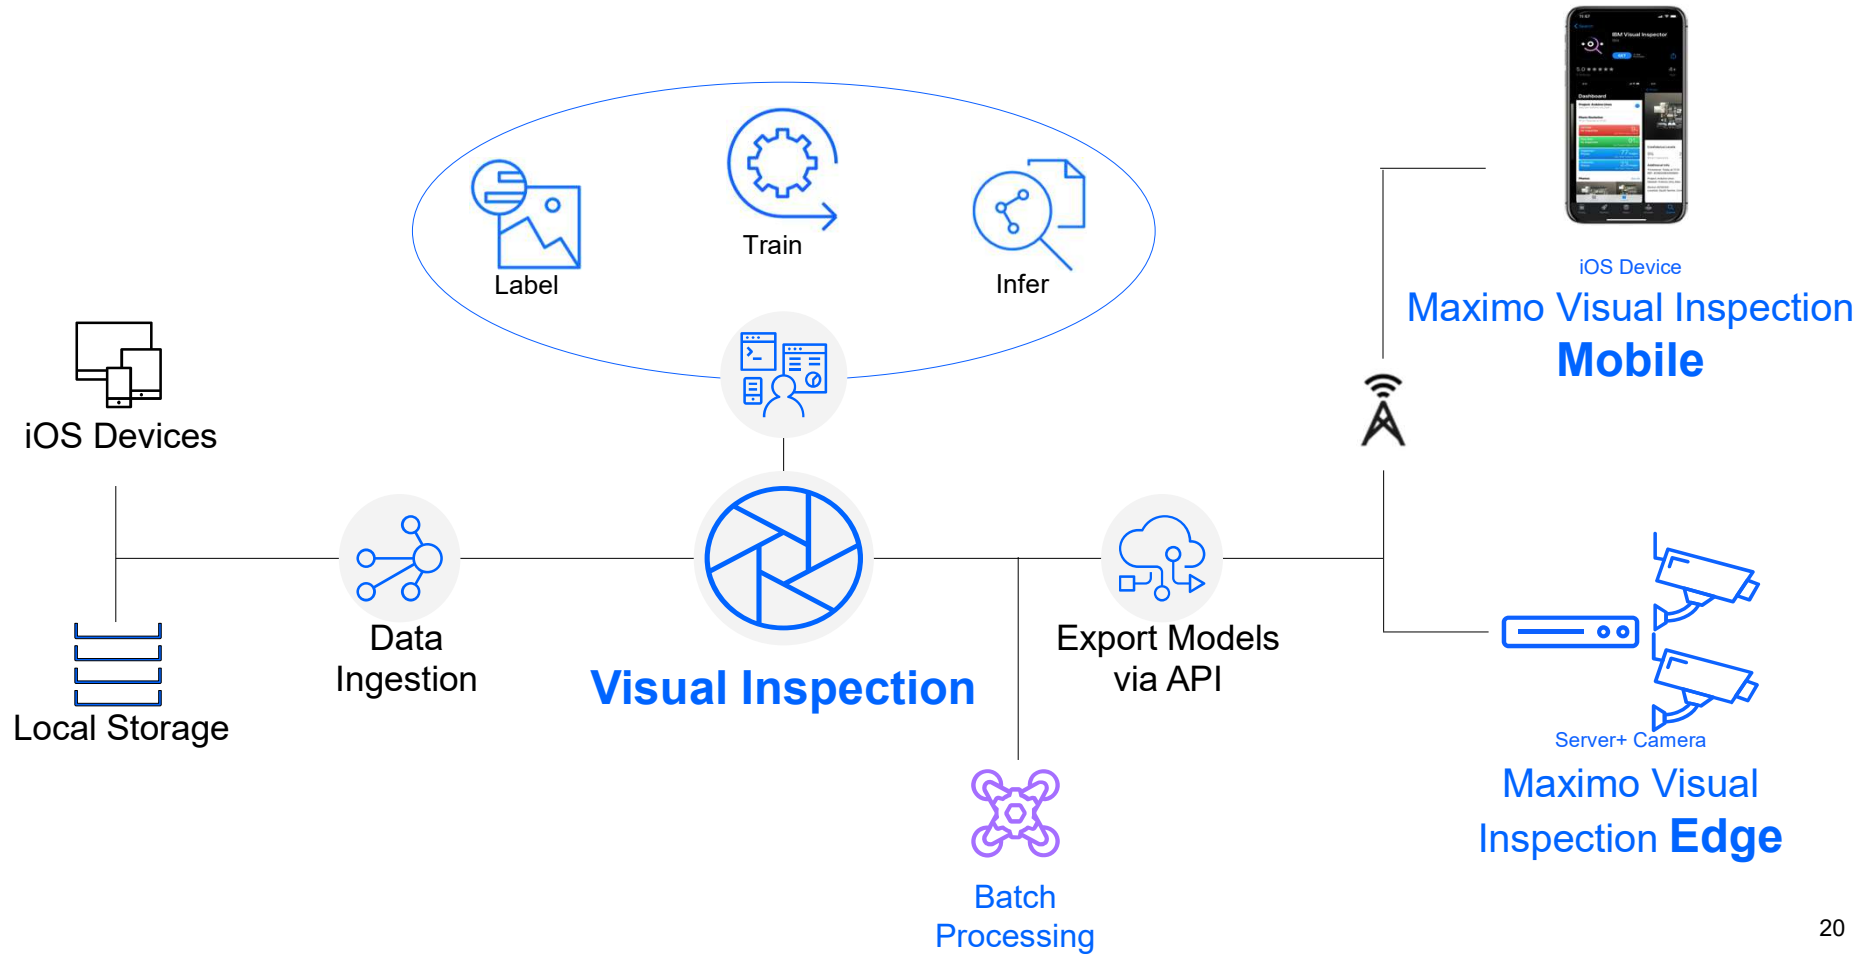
Label

Train

Infer

iOS Devices

Local Storage

Data Ingestion

Visual Inspection

Export Models via API

Batch Processing

iOS Device

Maximo Visual Inspection Mobile

Server+ Camera

Maximo Visual Inspection Edge

20